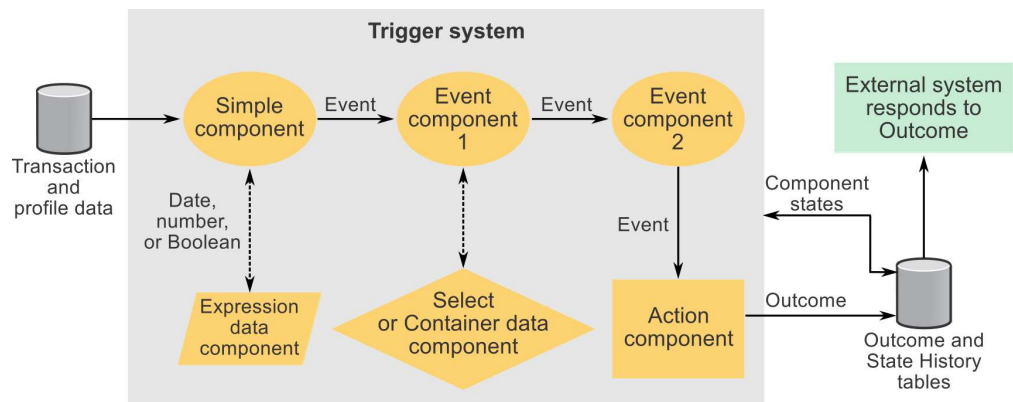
Trigger system

Transaction and profile data

Simple component

Event

Event component 1

Event

Event component 2

External system responds to Outcome

Component states

Date, number, or Boolean

Event

Expression data component

Select or Container data component

Action component

Outcome

Outcome and State History tables